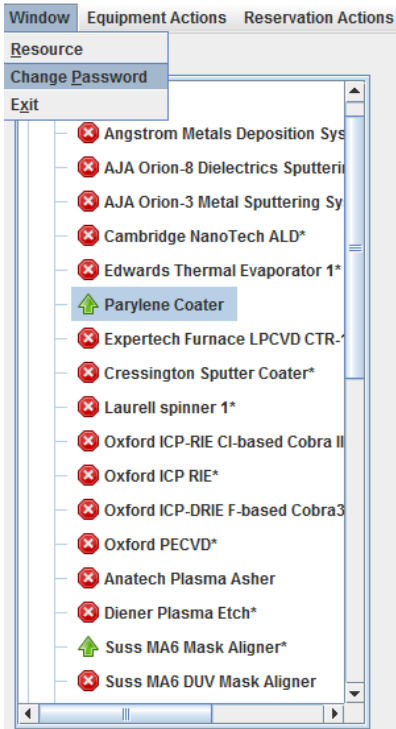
Window Equipment Actions Reservation Actions

Resource
Change Password
Exit

Angstrom Metals Deposition Sys
AJA Orion-8 Dielectrics Sputterin
AJA Orion-3 Metal Sputtering Sy
Cambridge NanoTech ALD*
Edwards Thermal Evaporator 1*
Parylene Coater
Expertech Furnace LPCVD CTR-
Cressington Sputter Coater*
Laurell spinner 1*
Oxford ICP-RIE Cl-based Cobra II
Oxford ICP RIE*
Oxford ICP-DRIE F-based Cobra3
Oxford PECVD*
Anatech Plasma Asher
Diener Plasma Etch*
Suss MA6 Mask Aligner*
Suss MA6 DUV Mask Aligner